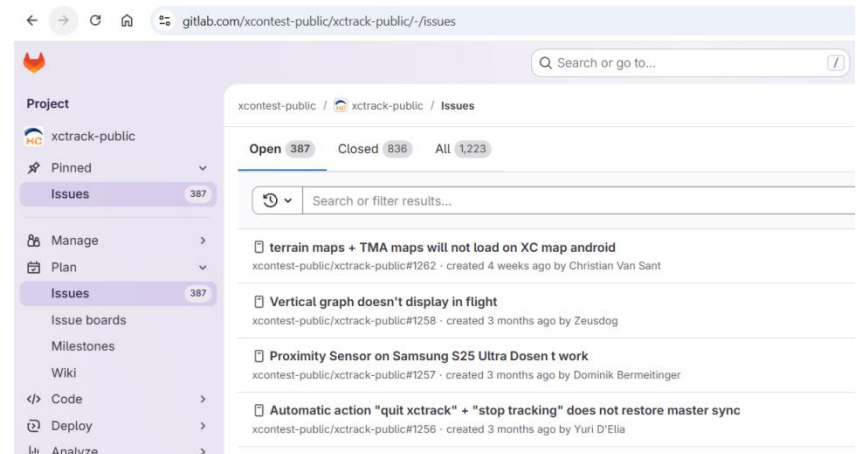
gitlab.com/xcontest-public/xctrack-public/-/issues

Search or go to...

/

Project

xctrack-public

Pinned

Issues 387

Manage

Plan

Issues 387

Issue boards

Milestones

Wiki

Code

Deploy

Analyze

xcontest-public / xctrack-public / Issues

Open 387 Closed 836 All 1,223

Search or filter results...

terrain maps + TMA maps will not load on XC map android

xcontest-public/xctrack-public#1262 · created 4 weeks ago by Christian Van Sant

Vertical graph doesn't display in flight

xcontest-public/xctrack-public#1258 · created 3 months ago by Zeusdog

Proximity Sensor on Samsung S25 Ultra Dosen t work

xcontest-public/xctrack-public#1257 · created 3 months ago by Dominik Bermeitinger

Automatic action "quit xctrack" + "stop tracking" does not restore master sync

xcontest-public/xctrack-public#1256 · created 3 months ago by Yuri D'Elia